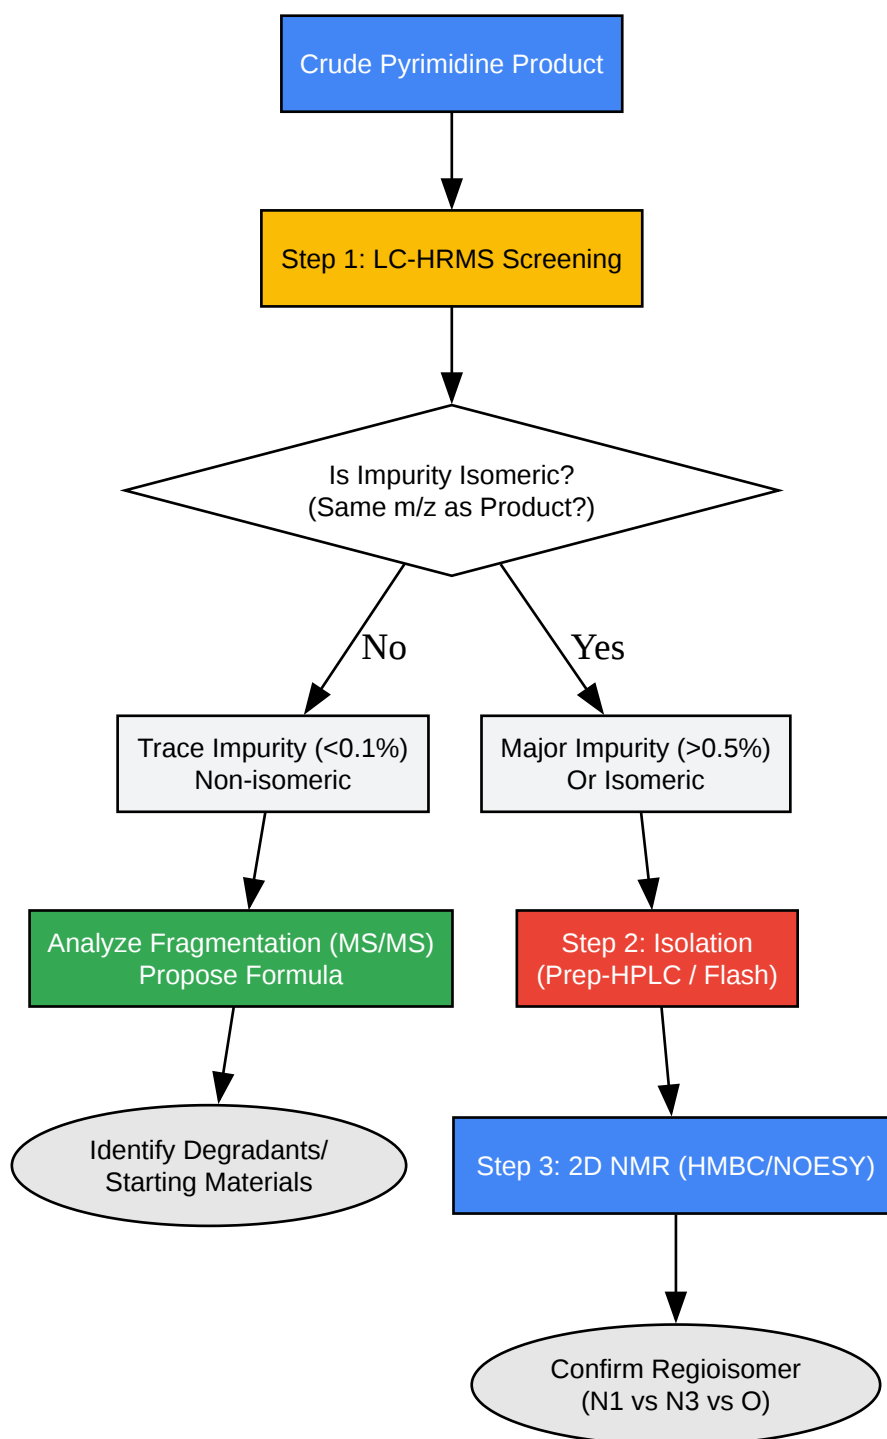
Crude Pyrimidine Product

Step 1: LC-HRMS Screening

Is Impurity Isomeric?
(Same m/z as Product?)

No

Yes

Trace Impurity (<0.1%)
Non-isomeric

Major Impurity (>0.5%)
Or Isomeric

Analyze Fragmentation (MS/MS)
Propose Formula

Step 2: Isolation
(Prep-HPLC / Flash)

Identify Degradants/
Starting Materials

Step 3: 2D NMR (HMBC/NOESY)

Confirm Regioisomer
(N1 vs N3 vs O)